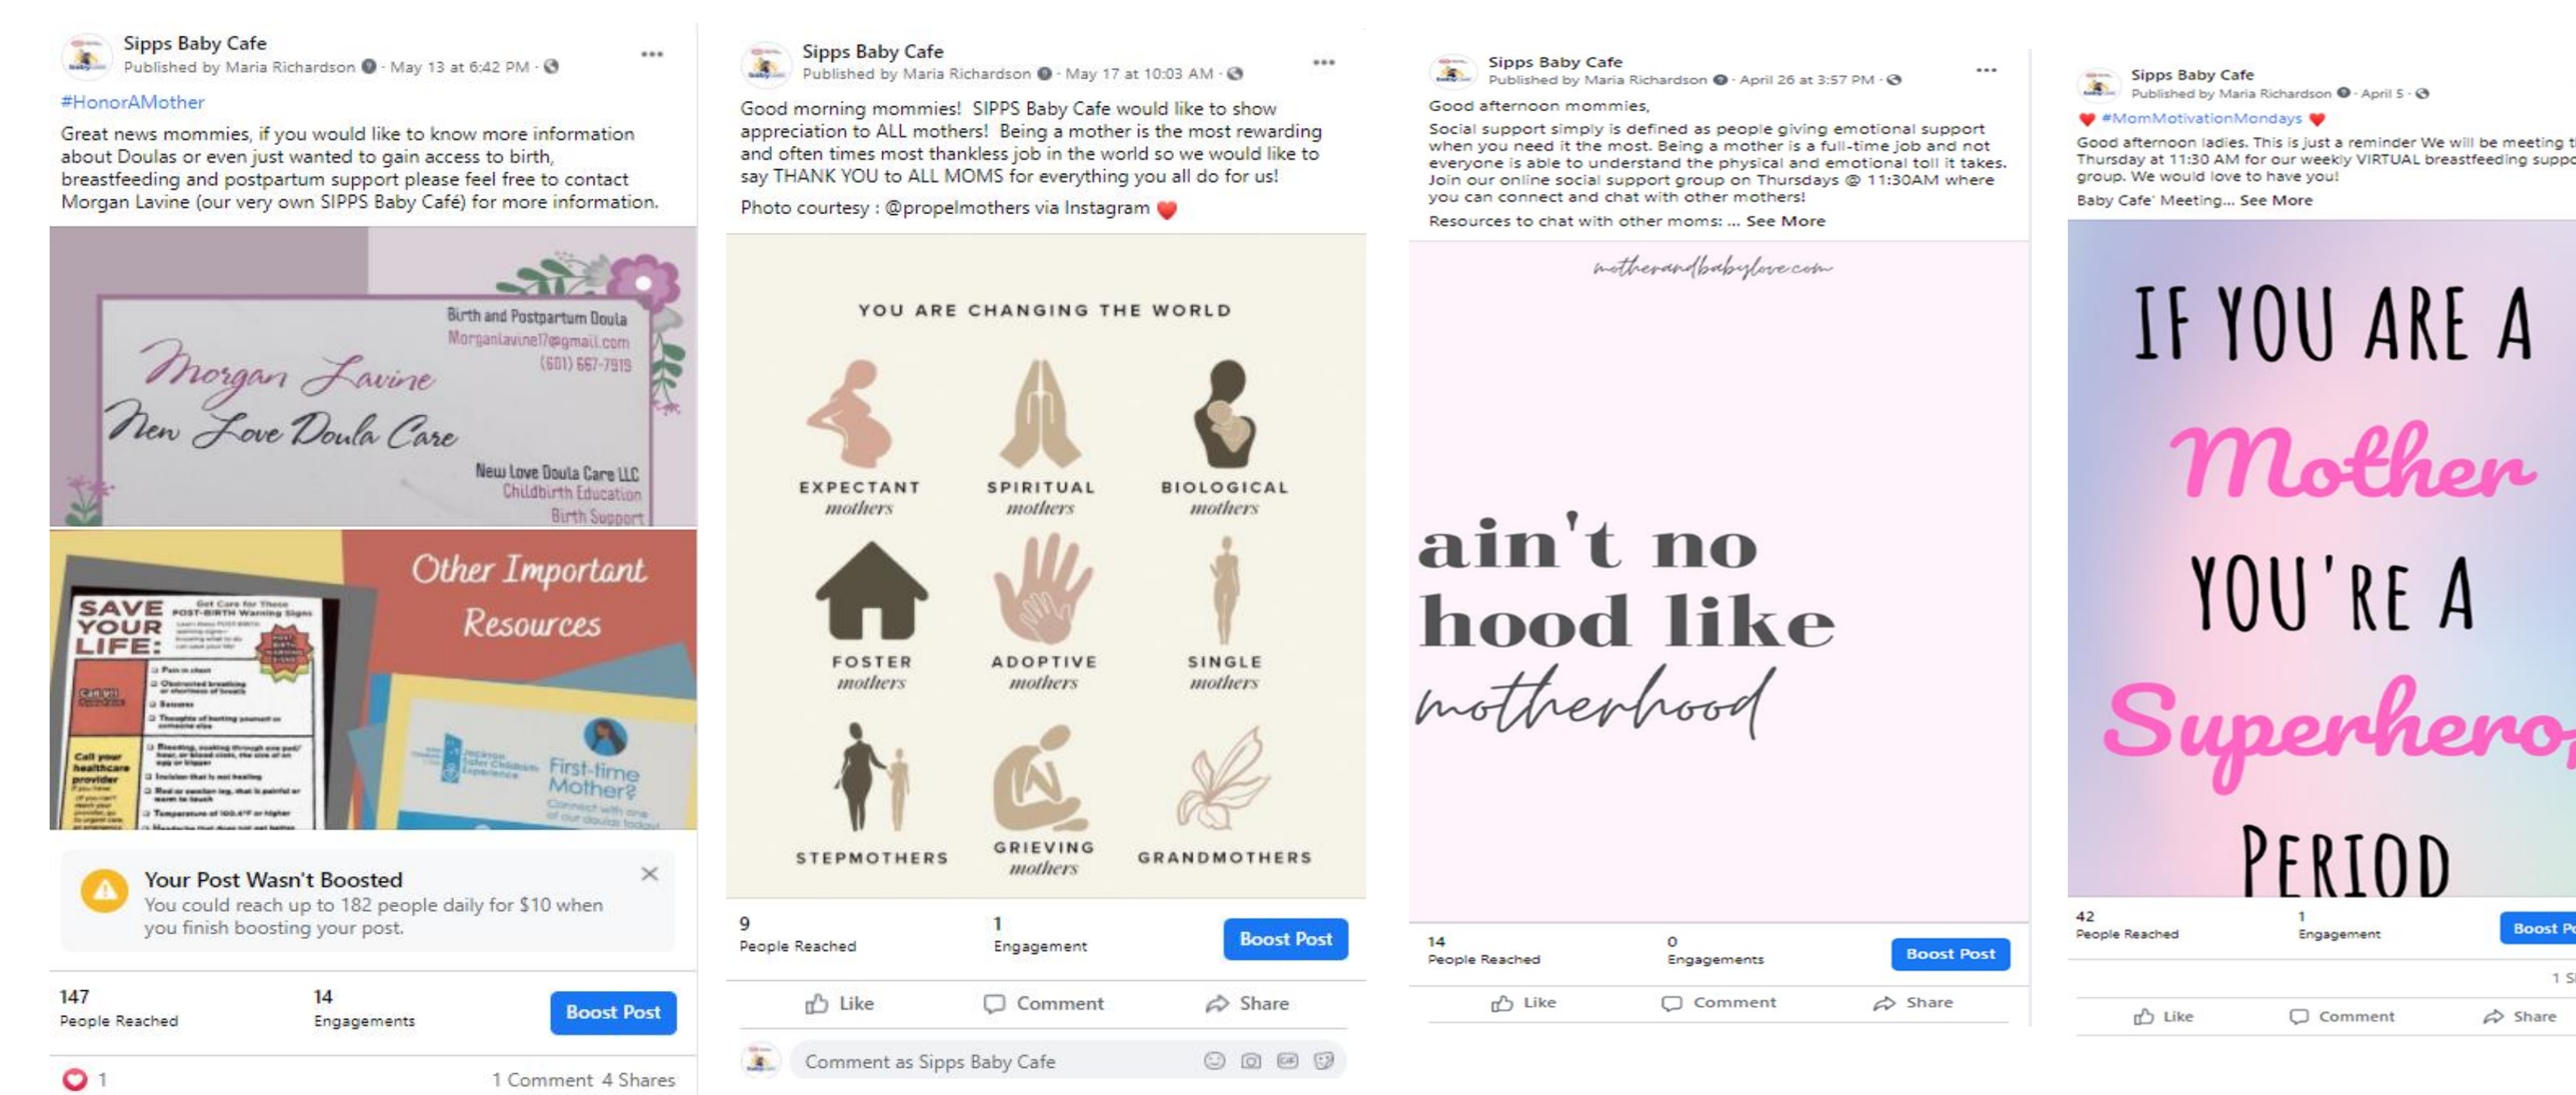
Sipps Baby Cafe
Published by Maria Richardson · May 13 at 6:42 PM ·

#HonorAMother
Great news mommies, if you would like to know more information about Doulas or even just wanted to gain access to birth, breastfeeding and postpartum support please feel free to contact Morgan Lavine (our very own SIPPS Baby Café) for more information.

Birth and Postpartum Doula
Morganlavine17@gmail.com
(601) 667-7919
Morgan Lavine
New Love Doula Care
New Love Doula Care LLC
Childbirth Education
Birth Support

Other Important Resources
SAVE YOUR LIFE:
Get Care for These POST-BIRTH Warning Signs
Call 911
Call your healthcare provider
First-time Mother?
Connect with one of our doulas today!

Your Post Wasn't Boosted
You could reach up to 182 people daily for $10 when you finish boosting your post.

147
People Reached
14
Engagements
Boost Post
1
1 Comment 4 Shares

Sipps Baby Cafe
Published by Maria Richardson · May 17 at 10:03 AM ·

Good morning mommies! SIPPS Baby Cafe would like to show appreciation to ALL mothers! Being a mother is the most rewarding and often times most thankless job in the world so we would like to say THANK YOU to ALL MOMS for everything you all do for us!
Photo courtesy : @propelmothers via Instagram

YOU ARE CHANGING THE WORLD
EXPECTANT mothers
SPIRITUAL mothers
BIOLOGICAL mothers
FOSTER mothers
ADOPTIVE mothers
SINGLE mothers
STEPMOTHERS
GRIEVING mothers
GRANDMOTHERS

9
People Reached
1
Engagement
Boost Post
Like Comment Share
Comment as Sipps Baby Cafe

Sipps Baby Cafe
Published by Maria Richardson · April 26 at 3:57 PM ·

Good afternoon mommies,
Social support simply is defined as people giving emotional support when you need it the most. Being a mother is a full-time job and not everyone is able to understand the physical and emotional toll it takes. Join our online social support group on Thursdays @ 11:30AM where you can connect and chat with other mothers!
Resources to chat with other moms: ... See More

motherandbabylove.com
ain't no hood like motherhood

14
People Reached
0
Engagements
Boost Post
Like Comment Share

Sipps Baby Cafe
Published by Maria Richardson · April 5 ·

#MomMotivationMondays
Good afternoon ladies. This is just a reminder We will be meeting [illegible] Thursday at 11:30 AM for our weekly VIRTUAL breastfeeding supp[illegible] group. We would love to have you!
Baby Cafe' Meeting... See More

IF YOU ARE A Mother YOU'RE A Superhero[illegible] PERIOD

42
People Reached
1
Engagement
Boost P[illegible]
1 S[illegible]
Like Comment Share